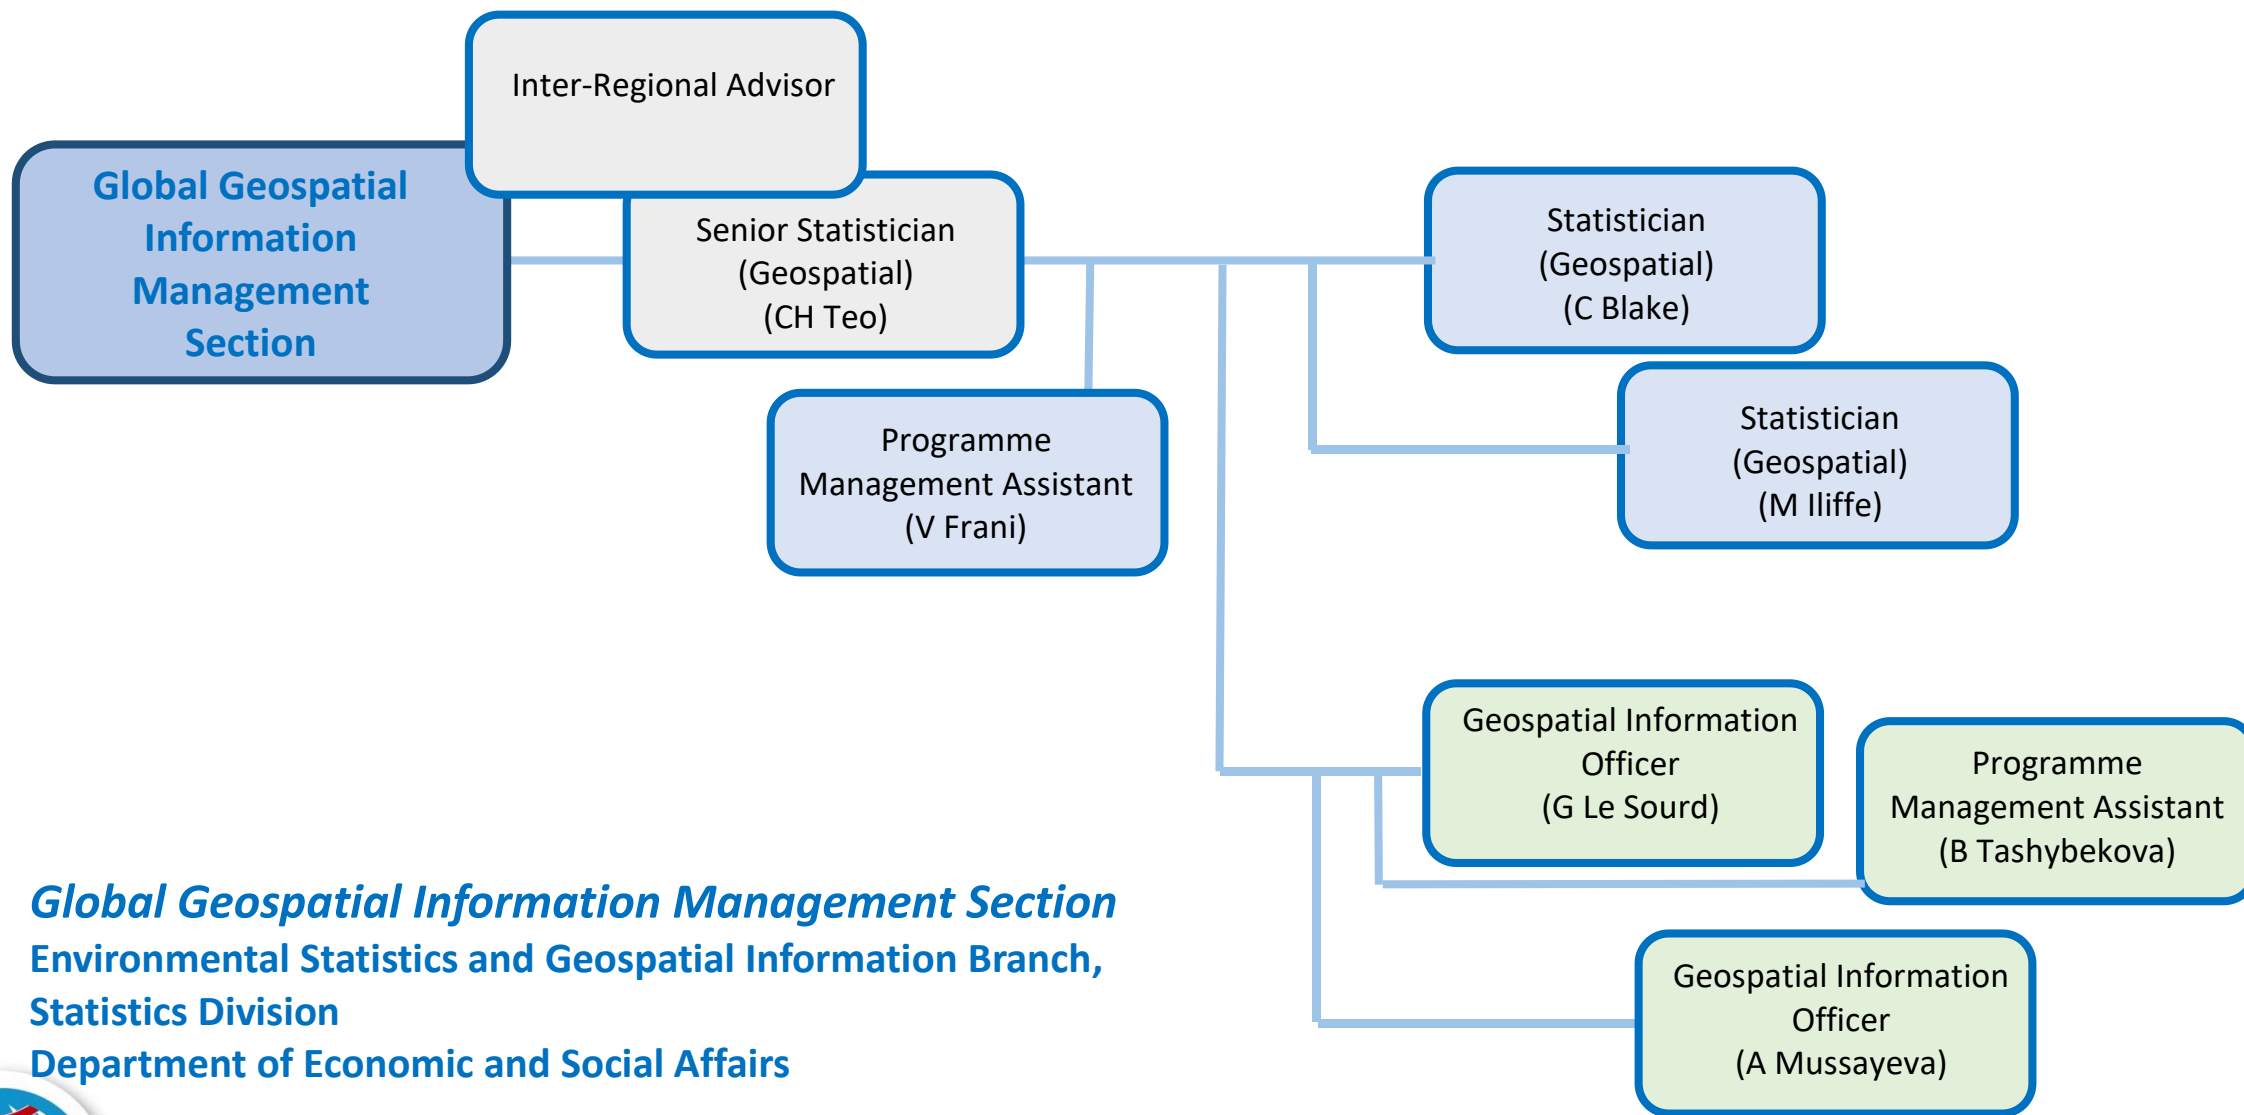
Inter-Regional Advisor

Global Geospatial Information Management Section

Senior Statistician (Geospatial) (CH Teo)

Programme Management Assistant (V Frani)

Statistician (Geospatial) (C Blake)

Statistician (Geospatial) (M Iliffe)

Geospatial Information Officer (G Le Sourd)

Programme Management Assistant (B Tashybekova)

Geospatial Information Officer (A Mussayeva)

Global Geospatial Information Management Section
Environmental Statistics and Geospatial Information Branch,
Statistics Division
Department of Economic and Social Affairs